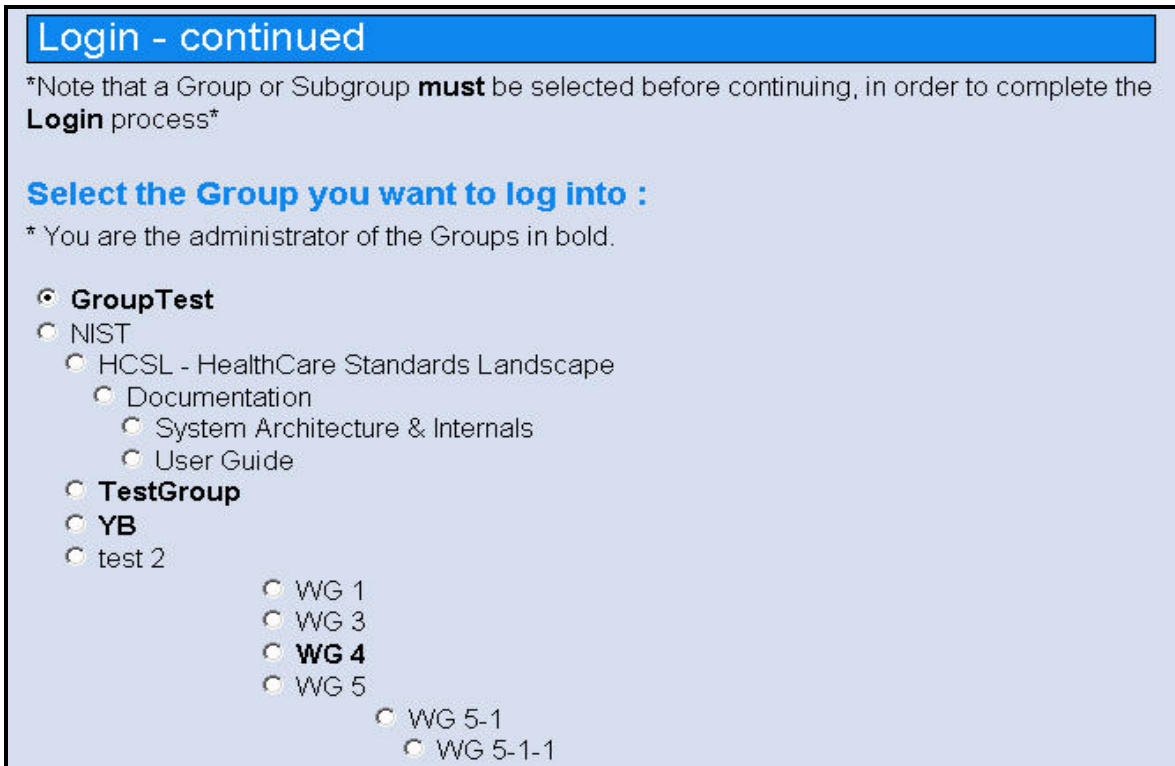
Login - continued

*Note that a Group or Subgroup must be selected before continuing, in order to complete the Login process*

Select the Group you want to log into :

* You are the administrator of the Groups in bold.

GroupTest
NIST
HCSL - HealthCare Standards Landscape
Documentation
System Architecture & Internals
User Guide
TestGroup
YB
test 2
WG 1
WG 3
WG 4
WG 5
WG 5-1
WG 5-1-1